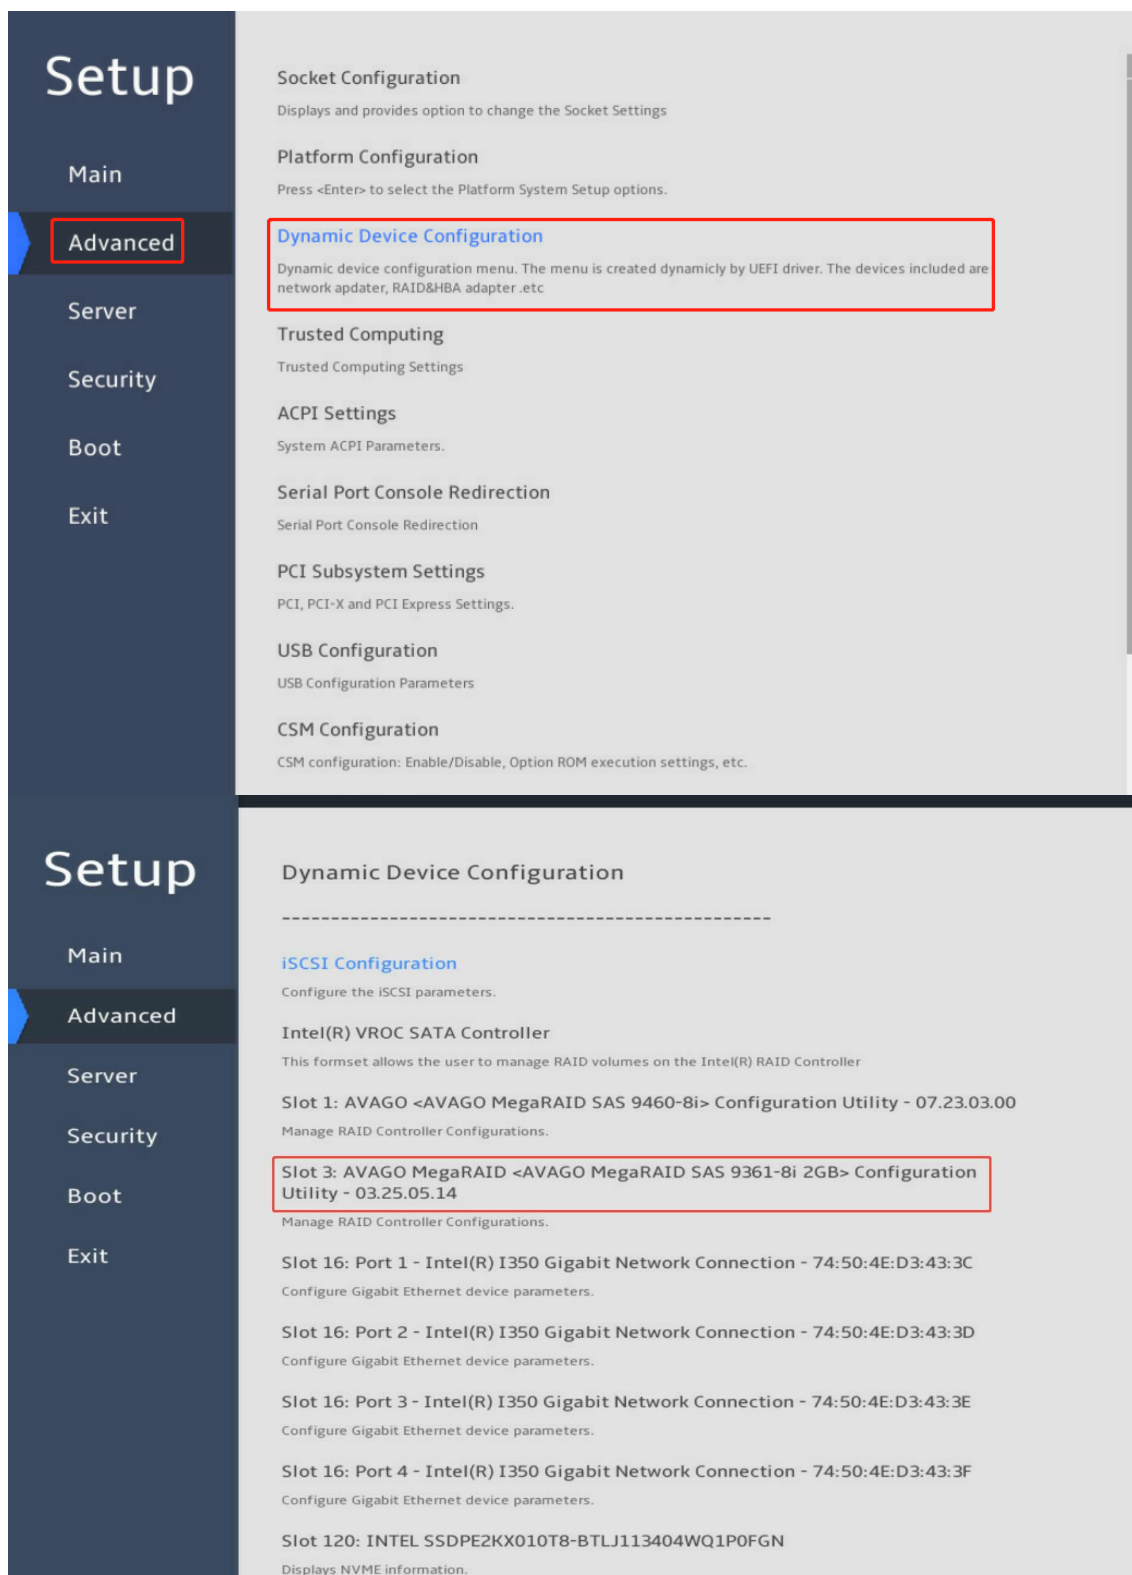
Setup

Main

Advanced

Server

Security

Boot

Exit

Socket Configuration

Displays and provides option to change the Socket Settings

Platform Configuration

Press <Enter> to select the Platform System Setup options.

Dynamic Device Configuration

Dynamic device configuration menu. The menu is created dynamicly by UEFI driver. The devices included are network apdater, RAID&HBA adapter .etc

Trusted Computing

Trusted Computing Settings

ACPI Settings

System ACPI Parameters.

Serial Port Console Redirection

Serial Port Console Redirection

PCI Subsystem Settings

PCI, PCI-X and PCI Express Settings.

USB Configuration

USB Configuration Parameters

CSM Configuration

CSM configuration: Enable/Disable, Option ROM execution settings, etc.

Setup

Main

Advanced

Server

Security

Boot

Exit

Dynamic Device Configuration

----------------------------------------------------

iSCSI Configuration

Configure the iSCSI parameters.

Intel(R) VROC SATA Controller

This formset allows the user to manage RAID volumes on the Intel(R) RAID Controller

Slot 1: AVAGO <AVAGO MegaRAID SAS 9460-8i> Configuration Utility - 07.23.03.00

Manage RAID Controller Configurations.

Slot 3: AVAGO MegaRAID <AVAGO MegaRAID SAS 9361-8i 2GB> Configuration Utility - 03.25.05.14

Manage RAID Controller Configurations.

Slot 16: Port 1 - Intel(R) I350 Gigabit Network Connection - 74:50:4E:D3:43:3C

Configure Gigabit Ethernet device parameters.

Slot 16: Port 2 - Intel(R) I350 Gigabit Network Connection - 74:50:4E:D3:43:3D

Configure Gigabit Ethernet device parameters.

Slot 16: Port 3 - Intel(R) I350 Gigabit Network Connection - 74:50:4E:D3:43:3E

Configure Gigabit Ethernet device parameters.

Slot 16: Port 4 - Intel(R) I350 Gigabit Network Connection - 74:50:4E:D3:43:3F

Configure Gigabit Ethernet device parameters.

Slot 120: INTEL SSDPE2KX010T8-BTLJ113404WQ1P0FGN

Displays NVME information.